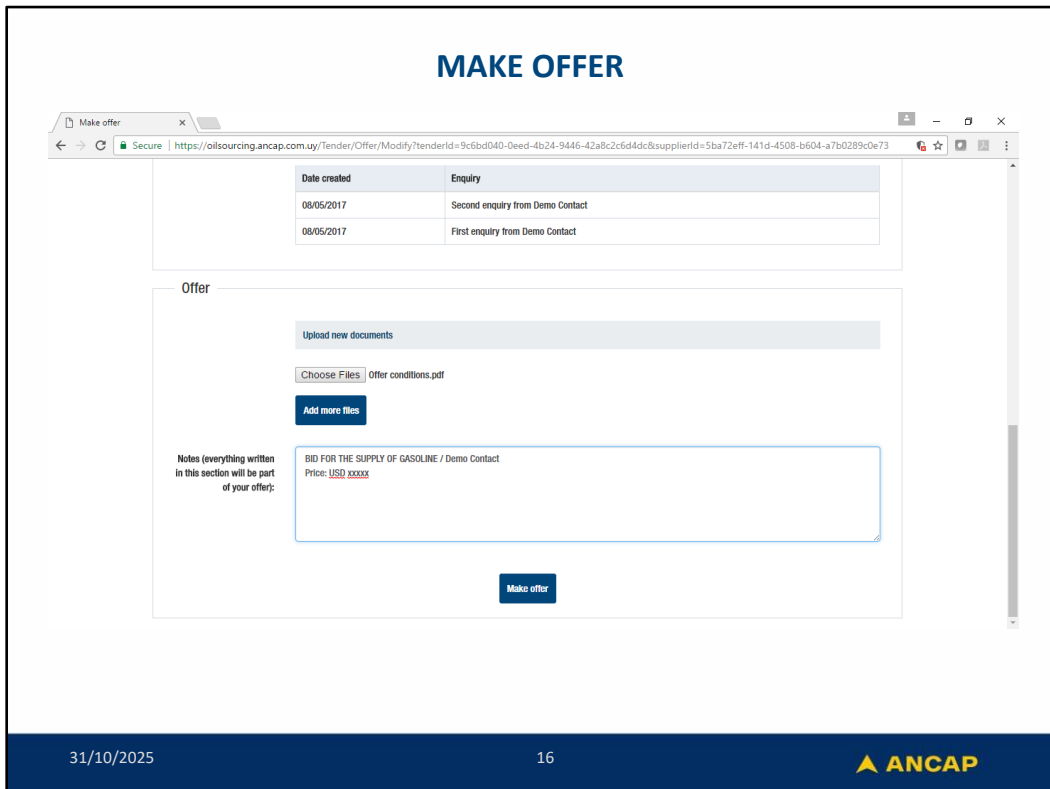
MAKE OFFER

Make offer ×

Secure | https://oilsourcing.ancap.com.uy/Tender/Offer/Modify?tenderId=9c6bd040-0eed-4b24-9446-42a8c2c6d4dc&supplierId=5ba72eff-141d-4508-b604-a7b0289c0e73

| Date created | Enquiry |
|---|---|
| 08/05/2017 | Second enquiry from Demo Contact |
| 08/05/2017 | First enquiry from Demo Contact |

Offer

Upload new documents

Choose Files Offer conditions.pdf

Add more files

Notes (everything written in this section will be part of your offer):

BID FOR THE SUPPLY OF GASOLINE / Demo Contact
Price: USD xxxxx

Make offer

31/10/2025

16

ANCAP